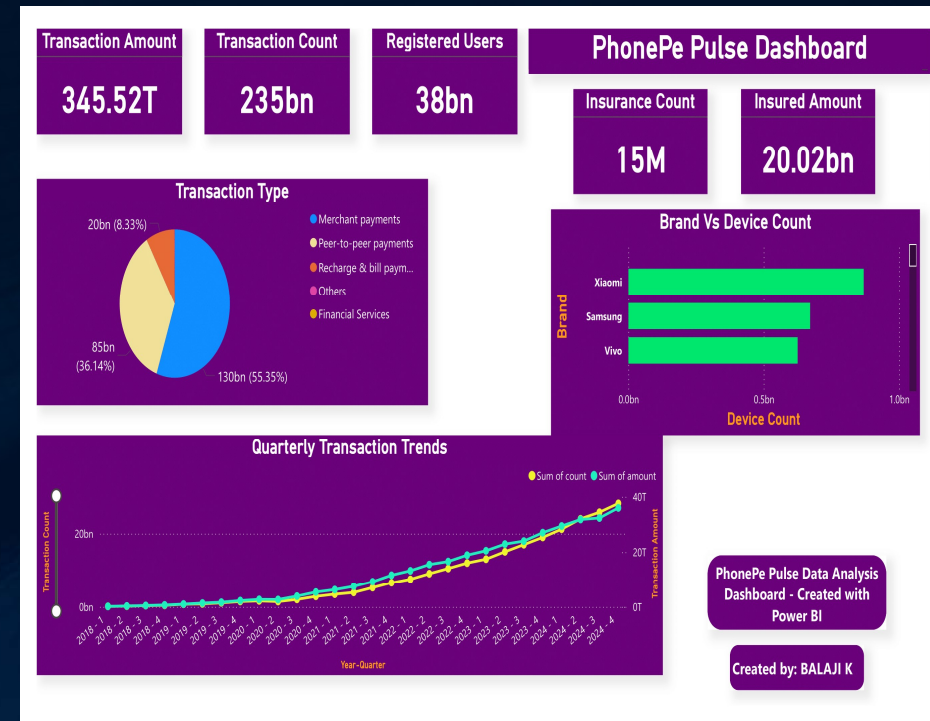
Transaction Amount
345.52T

Transaction Count
235bn

Registered Users
38bn

PhonePe Pulse Dashboard

Insurance Count
15M

Insured Amount
20.02bn

Transaction Type

20bn (8.33%)
85bn (36.14%)
130bn (55.35%)

Merchant payments
Peer-to-peer payments
Recharge & bill paym...
Others
Financial Services

Brand Vs Device Count

Brand
Xiaomi
Samsung
Vivo
0.0bn
0.5bn
1.0bn
Device Count

Quarterly Transaction Trends

Sum of count
Sum of amount

Transaction Count
20bn
0bn
Transaction Amount
40T
20T
0T

2018 - 1
2018 - 2
2018 - 3
2018 - 4
2019 - 1
2019 - 2
2019 - 3
2019 - 4
2020 - 1
2020 - 2
2020 - 3
2020 - 4
2021 - 1
2021 - 2
2021 - 3
2021 - 4
2022 - 1
2022 - 2
2022 - 3
2022 - 4
2023 - 1
2023 - 2
2023 - 3
2023 - 4
2024 - 1
2024 - 2
2024 - 3
2024 - 4
Year-Quarter

PhonePe Pulse Data Analysis Dashboard - Created with Power BI

Created by: BALAJI K